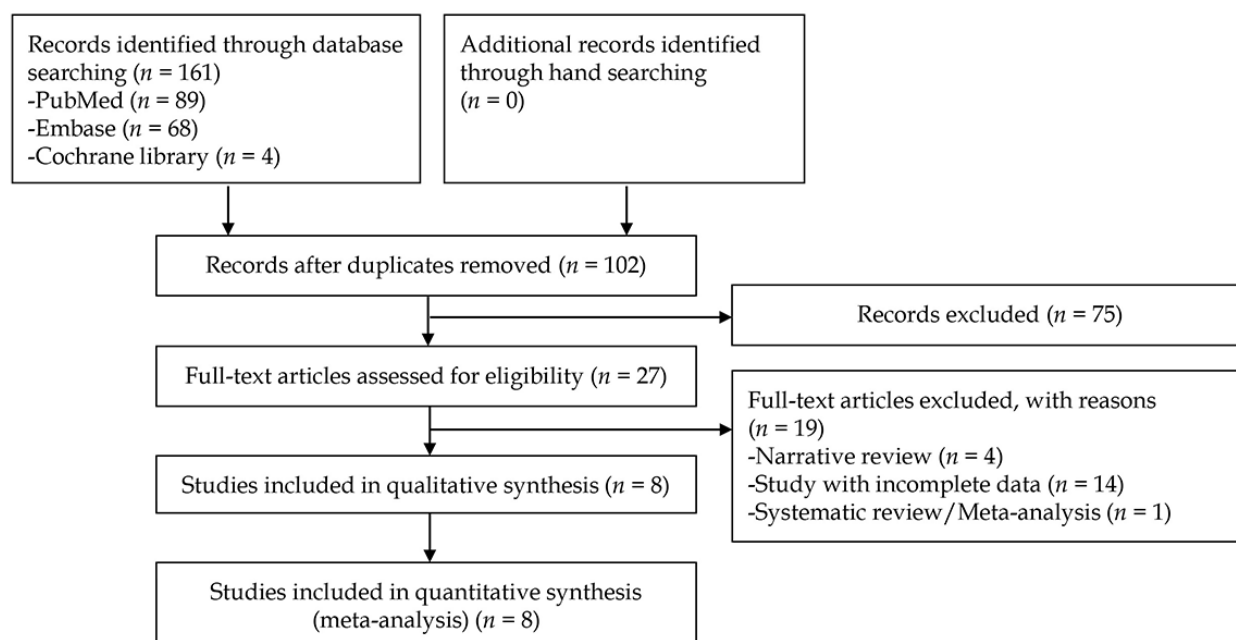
Records identified through database searching ($n$ = 161)
-PubMed ($n$ = 89)
-Embase ($n$ = 68)
-Cochrane library ($n$ = 4)

Additional records identified through hand searching
($n$ = 0)

Records after duplicates removed ($n$ = 102)

Records excluded ($n$ = 75)

Full-text articles assessed for eligibility ($n$ = 27)

Full-text articles excluded, with reasons
($n$ = 19)
-Narrative review ($n$ = 4)
-Study with incomplete data ($n$ = 14)
-Systematic review/Meta-analysis ($n$ = 1)

Studies included in qualitative synthesis ($n$ = 8)

Studies included in quantitative synthesis (meta-analysis) ($n$ = 8)